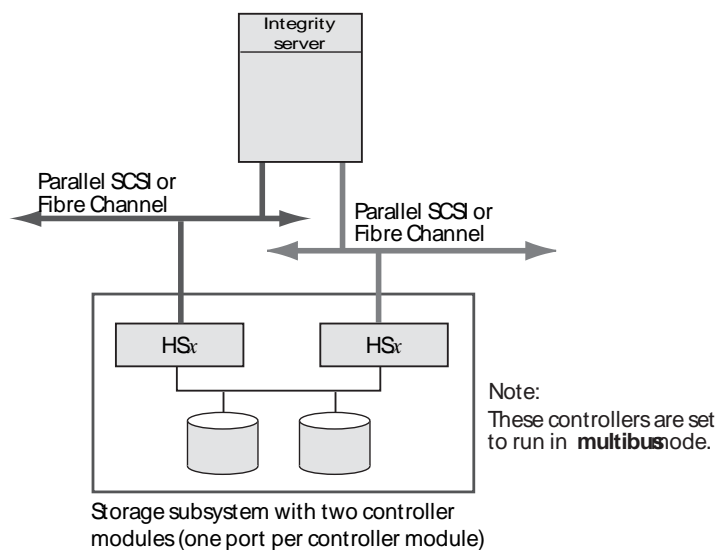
Integrity server

Parallel SCSI or Fibre Channel

Parallel SCSI or Fibre Channel

HS*x*

HS*x*

Note:
These controllers are set to run in **multibus** mode.

Storage subsystem with two controller modules (one port per controller module)